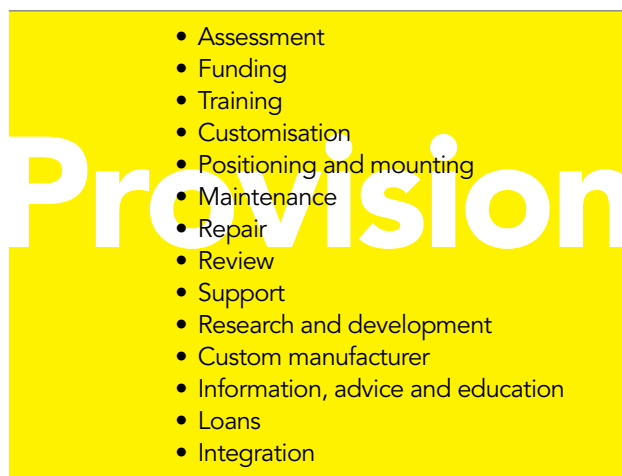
Provision

- Assessment
- Funding
- Training
- Customisation
- Positioning and mounting
- Maintenance
- Repair
- Review
- Support
- Research and development
- Custom manufacturer
- Information, advice and education
- Loans
- Integration